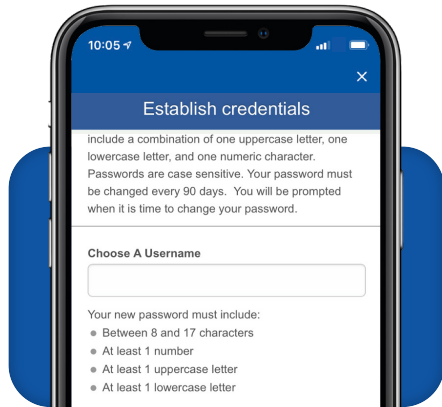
10:05

×

Establish credentials

include a combination of one uppercase letter, one lowercase letter, and one numeric character. Passwords are case sensitive. Your password must be changed every 90 days. You will be prompted when it is time to change your password.

Choose A Username

Your new password must include:
- Between 8 and 17 characters
- At least 1 number
- At least 1 uppercase letter
- At least 1 lowercase letter